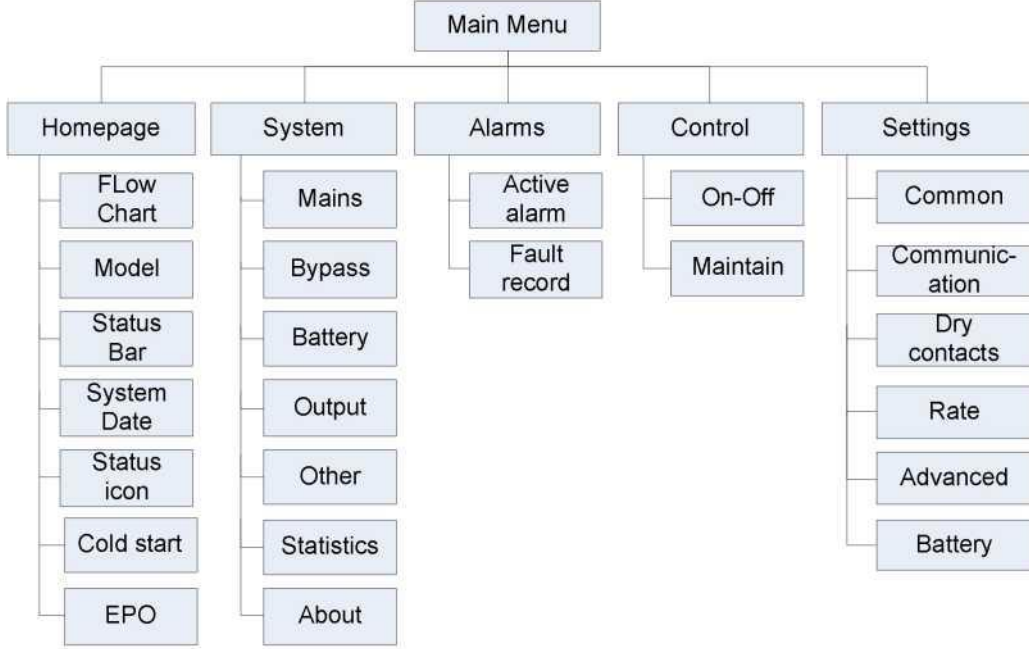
Main Menu

Homepage
FLow Chart
Model
Status Bar
System Date
Status icon
Cold start
EPO

System
Mains
Bypass
Battery
Output
Other
Statistics
About

Alarms
Active alarm
Fault record

Control
On-Off
Maintain

Settings
Common
Communication
Dry contacts
Rate
Advanced
Battery